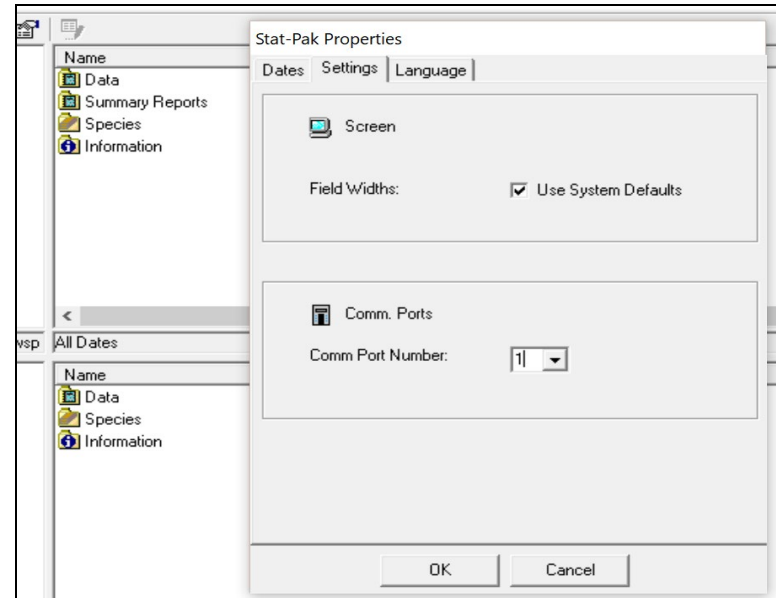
Name
Data
Summary Reports
Species
Information

wsp All Dates

Name
Data
Species
Information

Stat-Pak Properties

Dates Settings Language

Screen

Field Widths: ☑ Use System Defaults

Comm. Ports

Comm Port Number: 1

OK Cancel